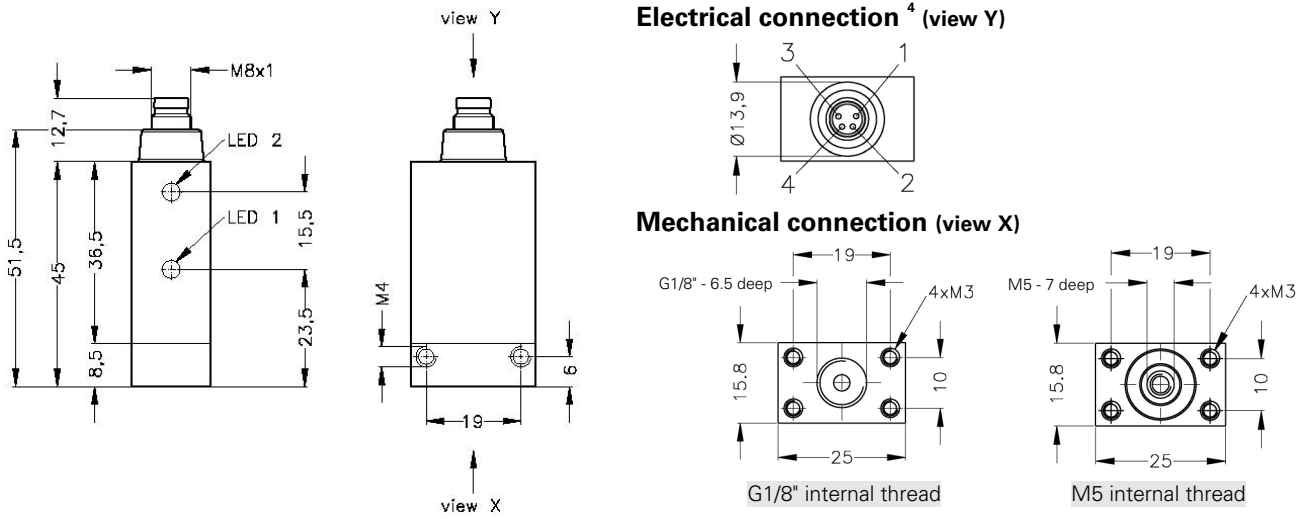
M8x1

12,7

LED 2

LED 1

51,5

45

36,5

15,5

23,5

8,5

view Y

M4

6

19

view X

**Electrical connection $^4$ (view Y)**

3

1

Ø13,9

4

2

**Mechanical connection (view X)**

19

G1/8" - 6.5 deep

4xM3

15.8

10

25

G1/8" internal thread

19

M5 - 7 deep

4xM3

15.8

10

25

M5 internal thread